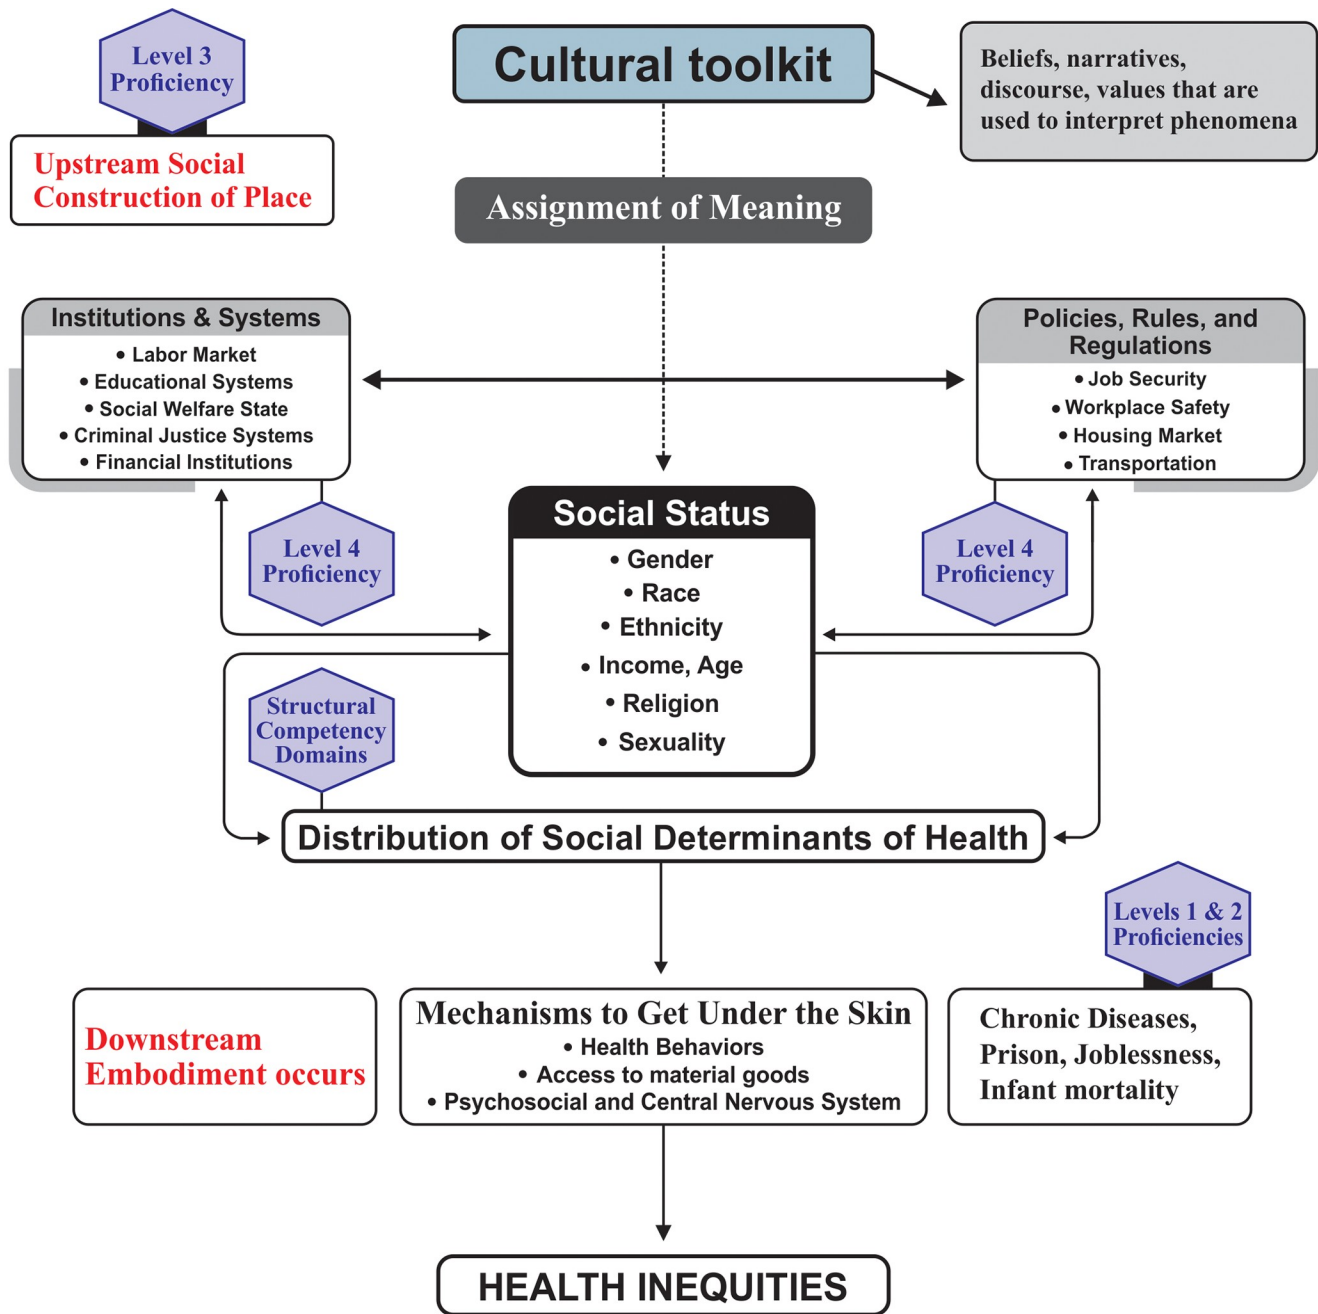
Level 3 Proficiency

Upstream Social Construction of Place

Cultural toolkit

Beliefs, narratives, discourse, values that are used to interpret phenomena

Assignment of Meaning

Institutions & Systems
• Labor Market
• Educational Systems
• Social Welfare State
• Criminal Justice Systems
• Financial Institutions

Policies, Rules, and Regulations
• Job Security
• Workplace Safety
• Housing Market
• Transportation

Level 4 Proficiency

Social Status
• Gender
• Race
• Ethnicity
• Income, Age
• Religion
• Sexuality

Level 4 Proficiency

Structural Competency Domains

Distribution of Social Determinants of Health

Levels 1 & 2 Proficiencies

Downstream Embodiment occurs

Mechanisms to Get Under the Skin
• Health Behaviors
• Access to material goods
• Psychosocial and Central Nervous System

Chronic Diseases, Prison, Joblessness, Infant mortality

HEALTH INEQUITIES